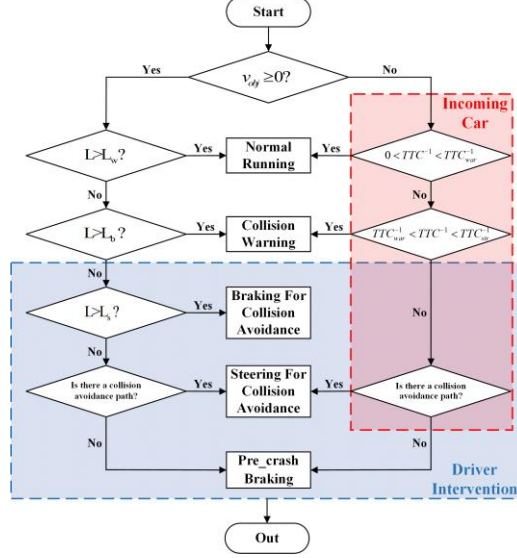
Start

Yes

$v_{obj} \geq 0$?

No

Incoming Car

$L > L_w$?

Yes

Normal Running

Yes

$0 < TTC^{-1} < TTC_{war}^{-1}$

No

No

$L > L_b$?

Yes

Collision Warning

Yes

$TTC_{war}^{-1} < TTC^{-1} < TTC_{ob}^{-1}$

No

$L > L_s$?

Yes

Braking For Collision Avoidance

No

No

Is there a collision avoidance path?

Yes

Steering For Collision Avoidance

Yes

Is there a collision avoidance path?

No

No

Pre_crash Braking

Driver Intervention

Out